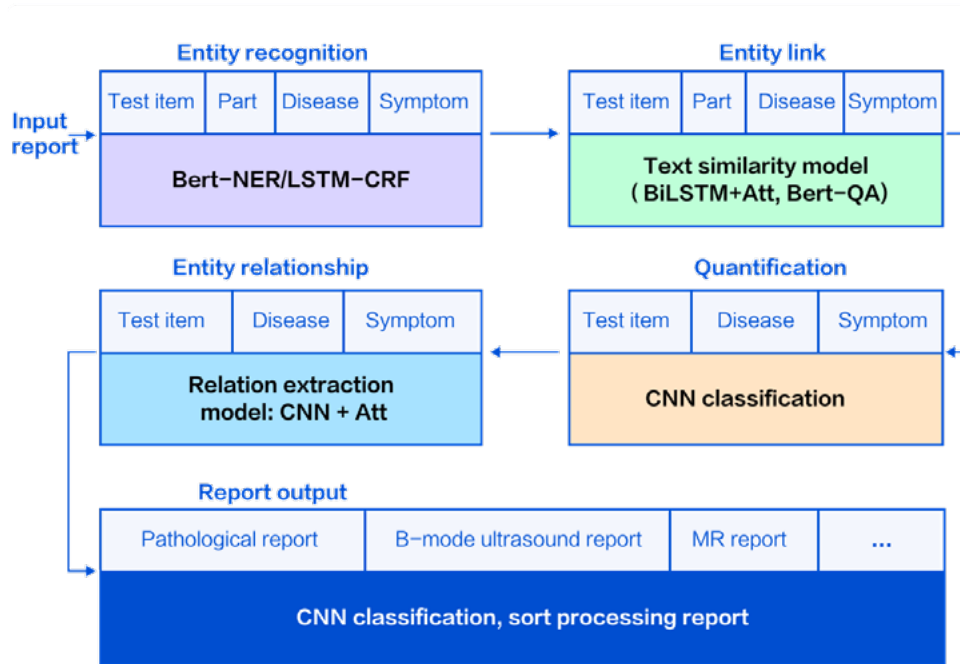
Entity recognition

Input report

| Test item | Part | Disease | Symptom |
|---|---|---|---|

Bert−NER/LSTM−CRF

Entity link

| Test item | Part | Disease | Symptom |
|---|---|---|---|

Text similarity model ( BiLSTM+Att, Bert−QA)

Entity relationship

| Test item | Disease | Symptom |
|---|---|---|

Relation extraction model: CNN + Att

Quantification

| Test item | Disease | Symptom |
|---|---|---|

CNN classification

Report output

| Pathological report | B−mode ultrasound report | MR report | ... |
|---|---|---|---|

CNN classification, sort processing report